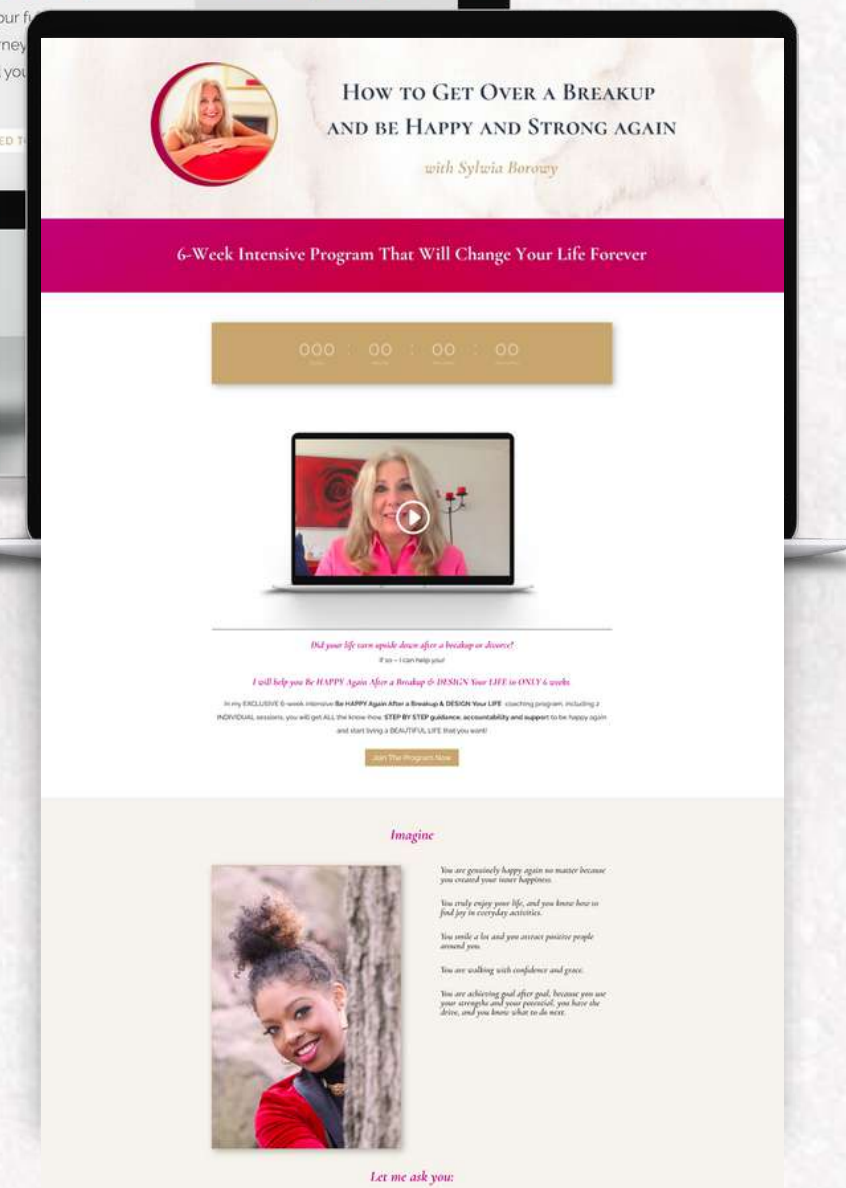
our f
ney
you
ED T

How to Get Over a Breakup and be Happy and Strong again

with Sylwia Borowy

6-Week Intensive Program That Will Change Your Life Forever

000 : 00 : 00 : 00

Did your life turn upside down after a breakup or divorce?

If so – I can help you!

I will help you Be HAPPY Again After a Breakup & DESIGN Your LIFE in ONLY 6 weeks

In my EXCLUSIVE 6-week intensive Be HAPPY Again After a Breakup & DESIGN Your LIFE coaching program, including 3 INDIVIDUAL sessions, you will get ALL the know-how, STEP BY STEP guidance, accountability and support to be happy again and start living a BEAUTIFUL LIFE that you want!

Join The Program Now

Imagine

You are genuinely happy again no matter because you created your inner happiness.

You truly enjoy your life, and you know how to find joy in everyday activities.

You smile a lot and you attract positive people around you.

You are walking with confidence and grace.

You are achieving goal after goal, because you use your strengths and your potential, you have the drive, and you know what to do next.

Let me ask you: